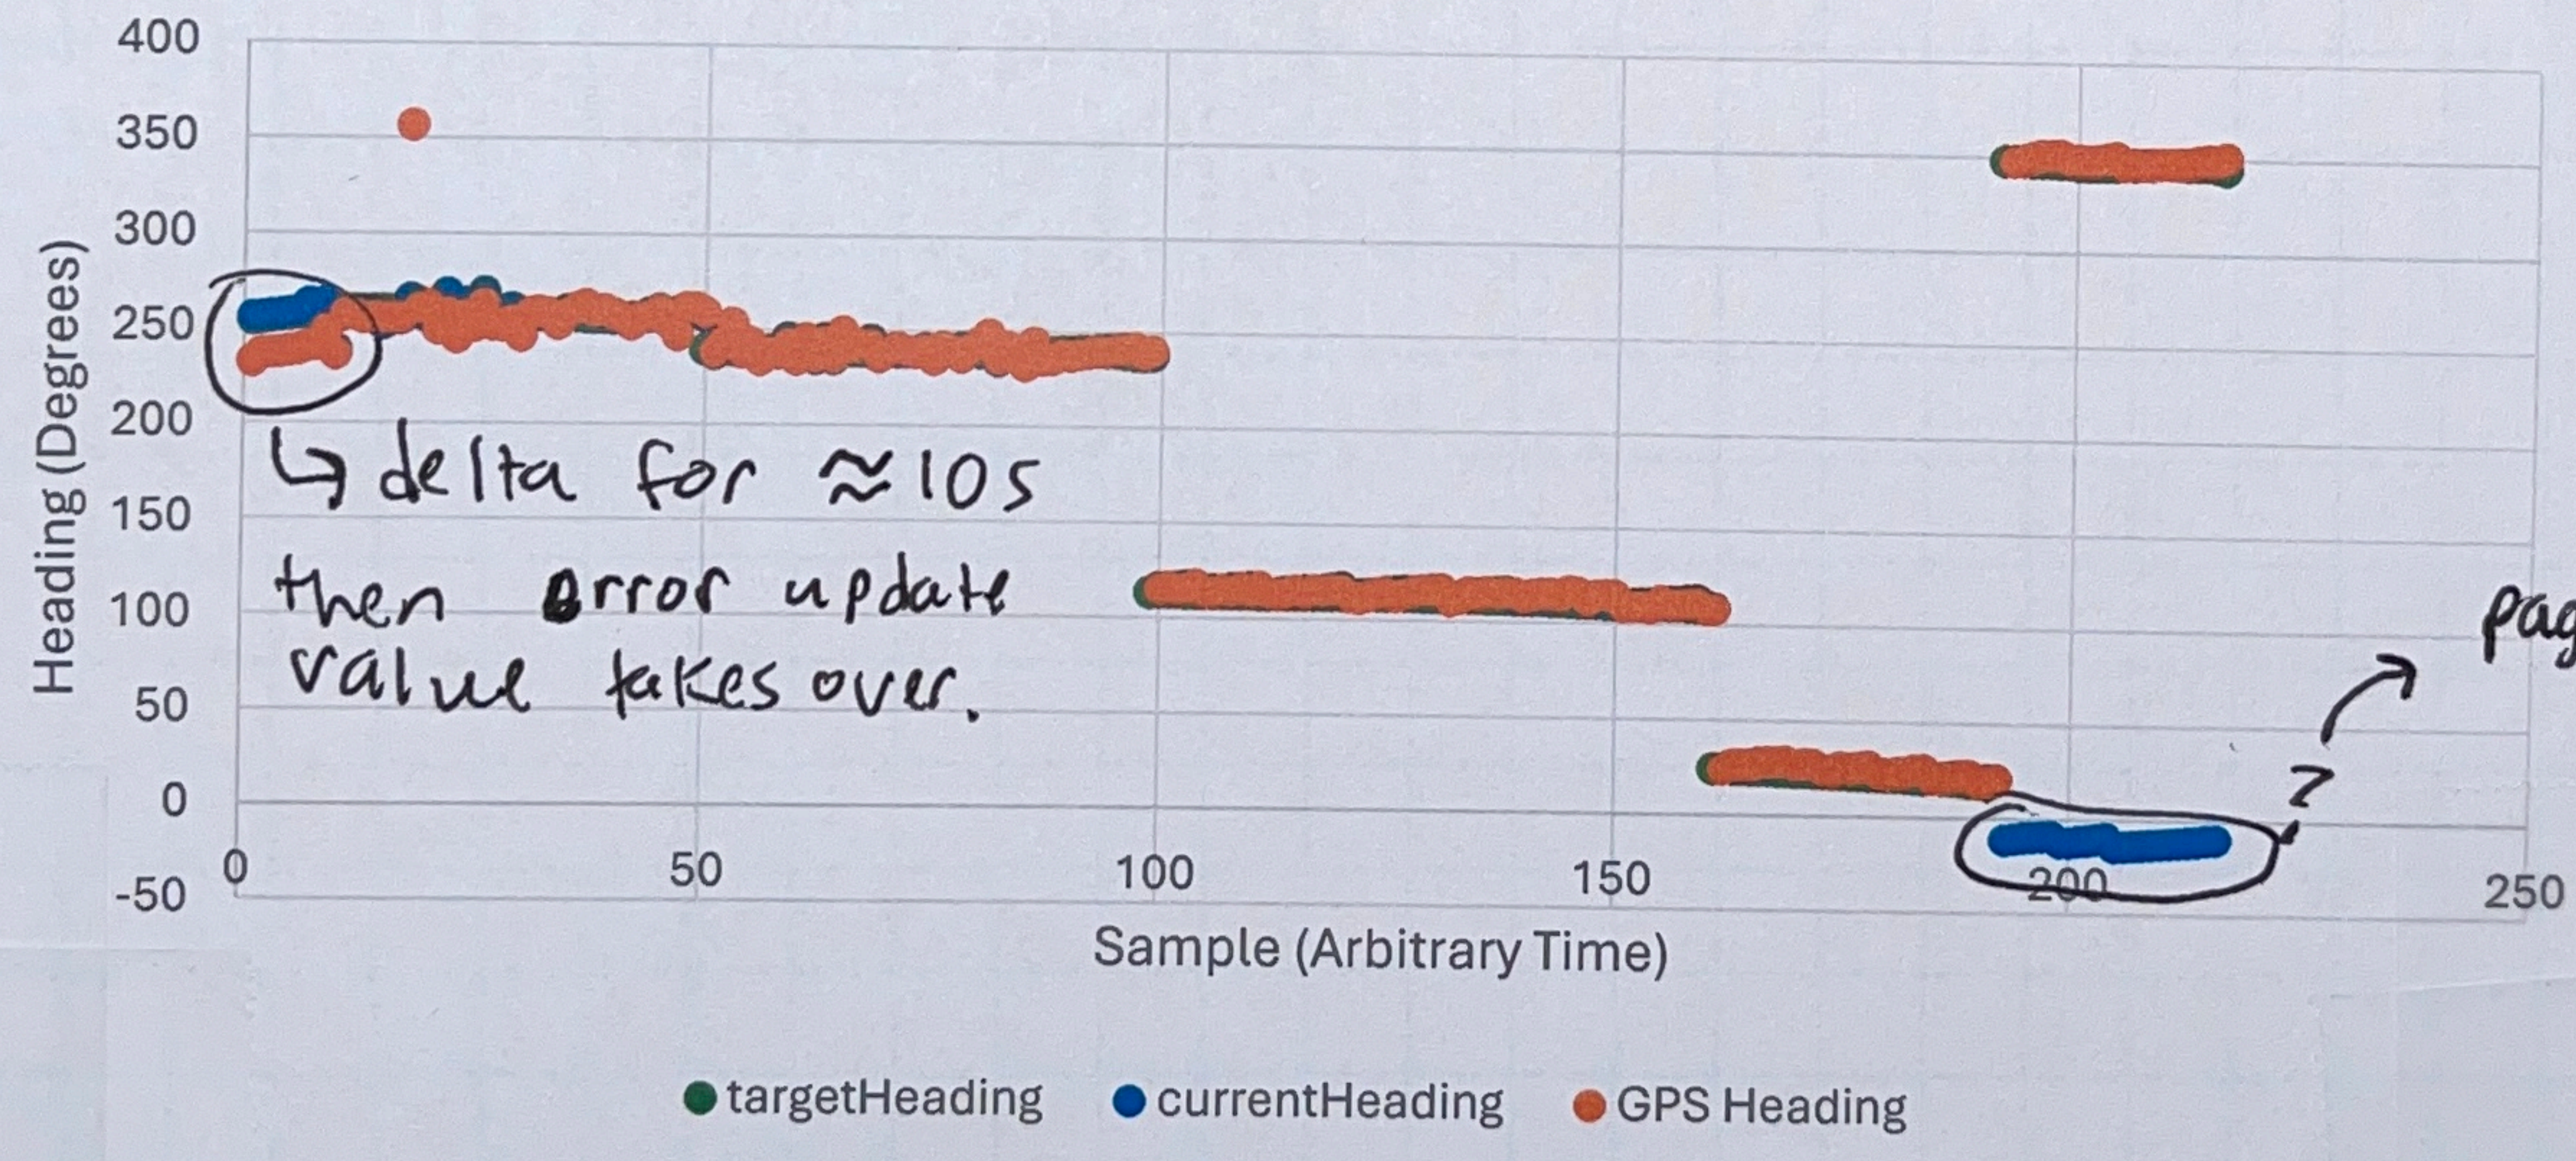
400
350
300
250
200
150
100
50
0
-50

Heading (Degrees)

0
50
100
150
200
250

Sample (Arbitrary Time)

↳ delta for ≈10s then error update value takes over.

?

pag

targetHeading
currentHeading
GPS Heading